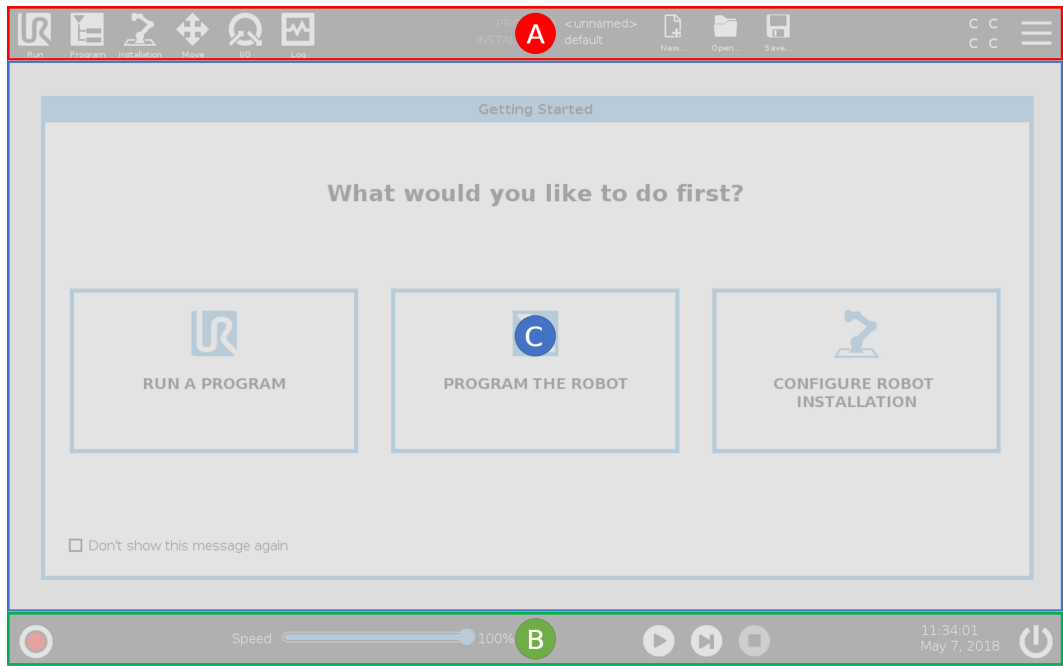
Run Program Installation Move I/O Log

PR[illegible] <unnamed>
INSTA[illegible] default

A

New... Open... Save...

C C
C C

Getting Started

What would you like to do first?

RUN A PROGRAM

C

PROGRAM THE ROBOT

CONFIGURE ROBOT INSTALLATION

Don't show this message again

Speed 100%

B

11:34:01
May 7, 2018